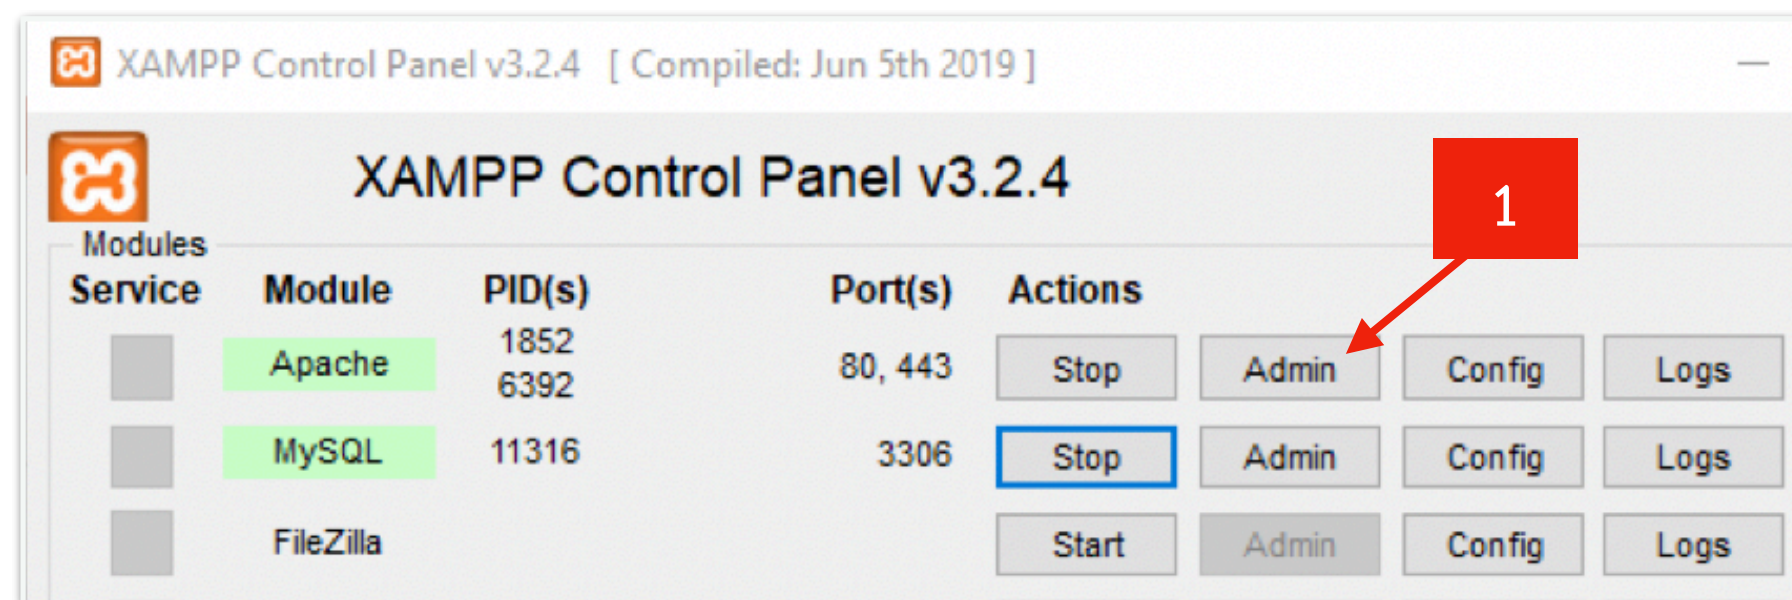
XAMPP Control Panel v3.2.4 [ Compiled: Jun 5th 2019 ]

XAMPP Control Panel v3.2.4

1

Modules

| Service | Module | PID(s) | Port(s) | Actions | | | |
|---|---|---|---|---|---|---|---|
| | Apache | 1852 6392 | 80, 443 | Stop | Admin | Config | Logs |
| | MySQL | 11316 | 3306 | Stop | Admin | Config | Logs |
| | FileZilla | | | Start | Admin | Config | Logs |